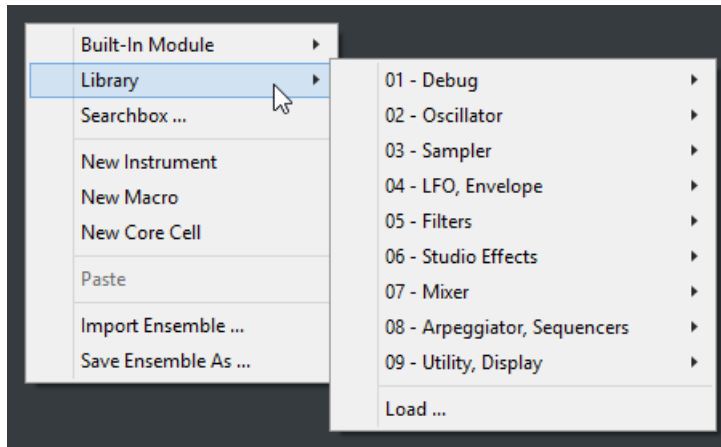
Built-In Module
Library
Searchbox ...

New Instrument
New Macro
New Core Cell

Paste

Import Ensemble ...
Save Ensemble As ...

01 - Debug
02 - Oscillator
03 - Sampler
04 - LFO, Envelope
05 - Filters
06 - Studio Effects
07 - Mixer
08 - Arpeggiator, Sequencers
09 - Utility, Display

Load ...